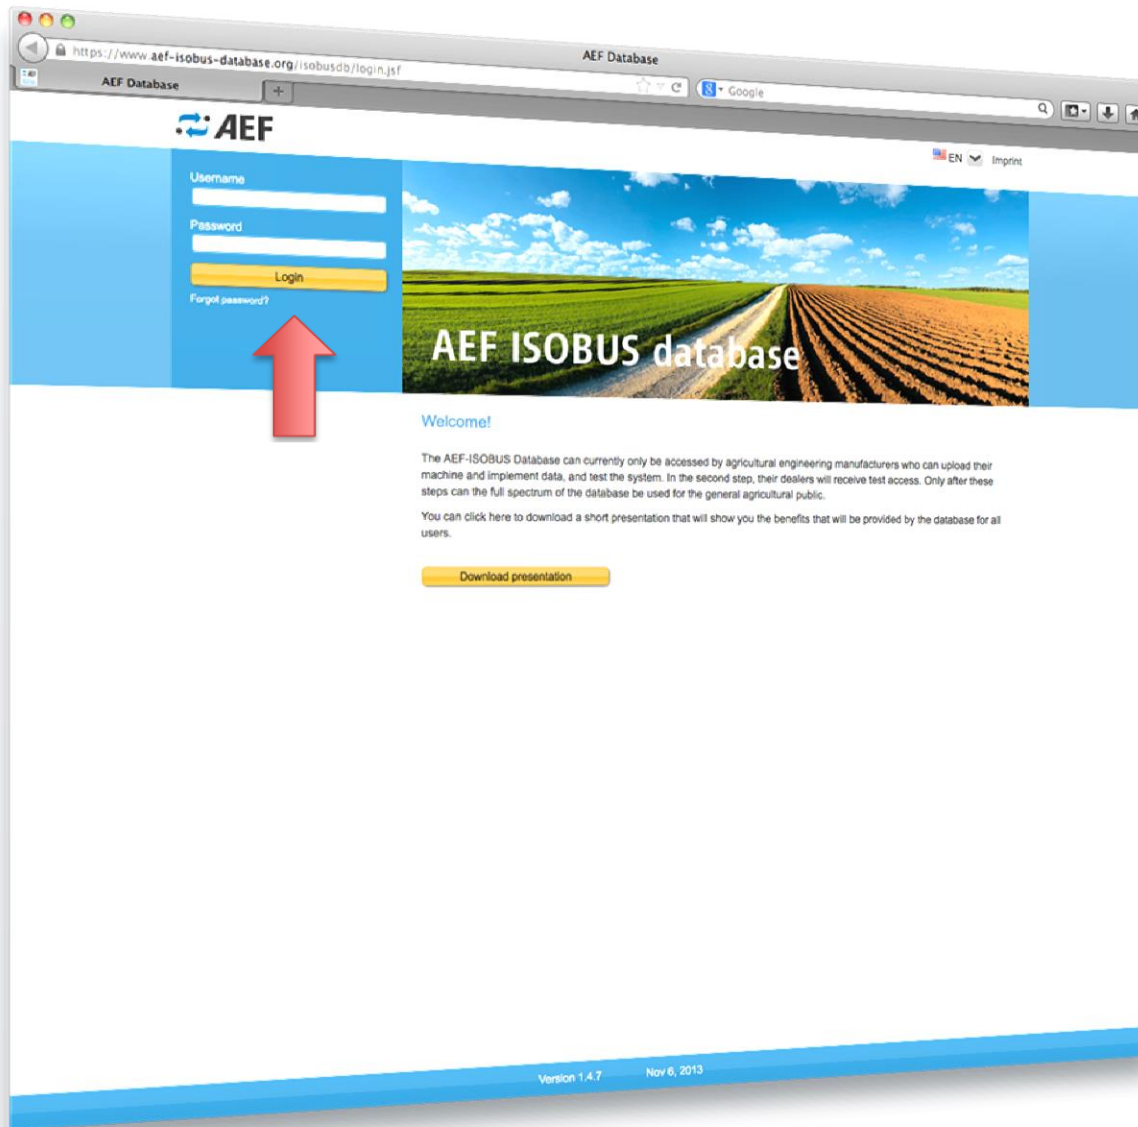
https://www.aef-isobus-database.org/isobusdb/login.jsf

AEF Database

AEF Database

Google

AEF

EN Imprint

Username

Password

Login

Forgot password?

AEF ISOBUS database

Welcome!

The AEF-ISOBUS Database can currently only be accessed by agricultural engineering manufacturers who can upload their machine and implement data, and test the system. In the second step, their dealers will receive test access. Only after these steps can the full spectrum of the database be used for the general agricultural public.

You can click here to download a short presentation that will show you the benefits that will be provided by the database for all users.

Download presentation

Version 1.4.7 Nov 6, 2013